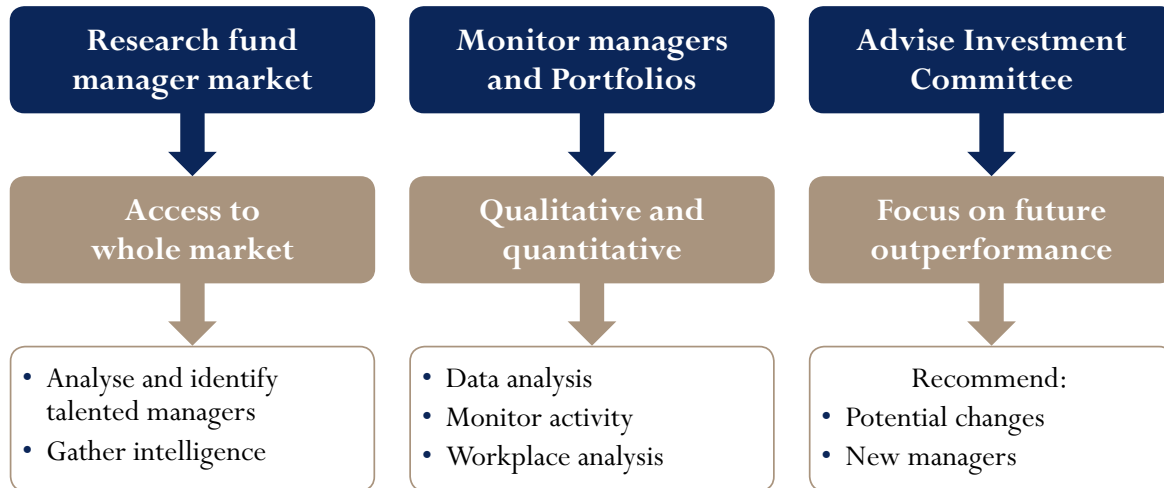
Research fund manager market

Access to whole market

- Analyse and identify talented managers
- Gather intelligence

Monitor managers and Portfolios

Qualitative and quantitative

- Data analysis
- Monitor activity
- Workplace analysis

Advise Investment Committee

Focus on future outperformance

Recommend:
- Potential changes
- New managers